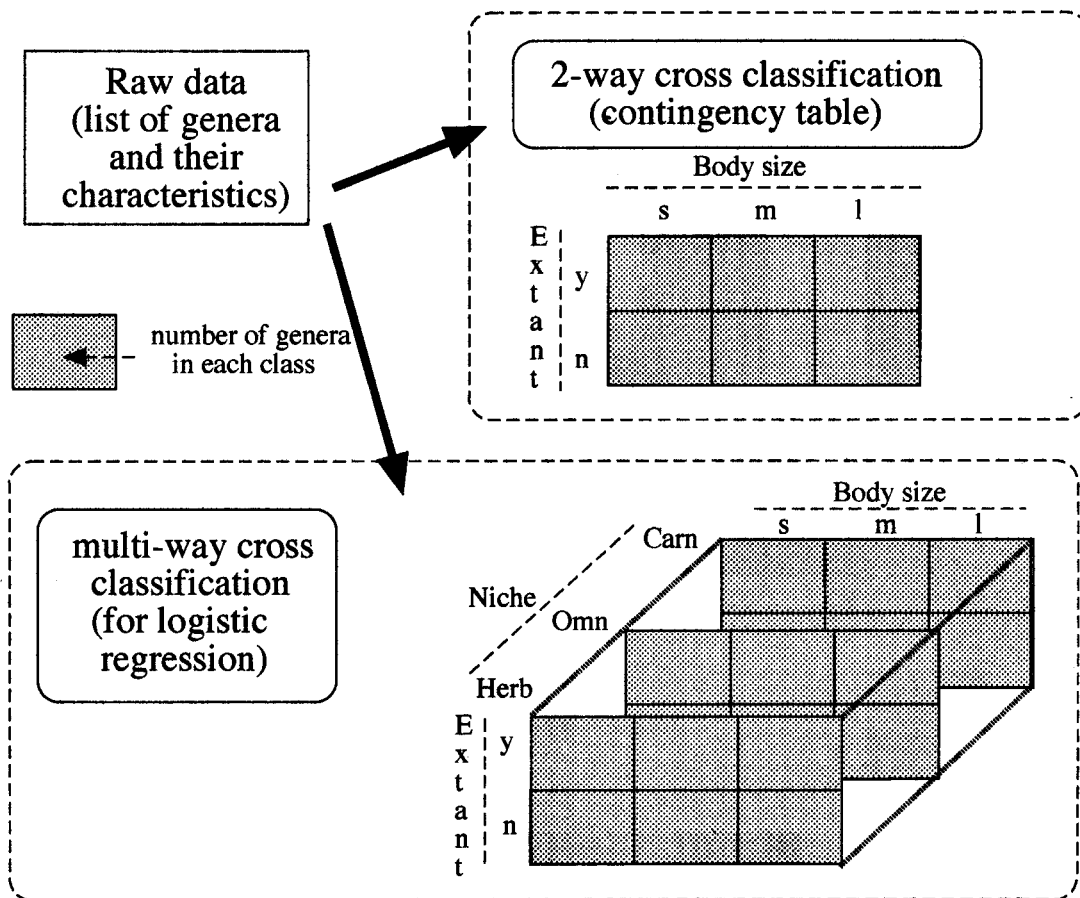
Raw data (list of genera and their characteristics)

2-way cross classification (contingency table)

Body size

s m l

Extant

y

n

number of genera in each class

multi-way cross classification (for logistic regression)

Body size

s m l

Niche

Carn

Omn

Herb

Extant

y

n